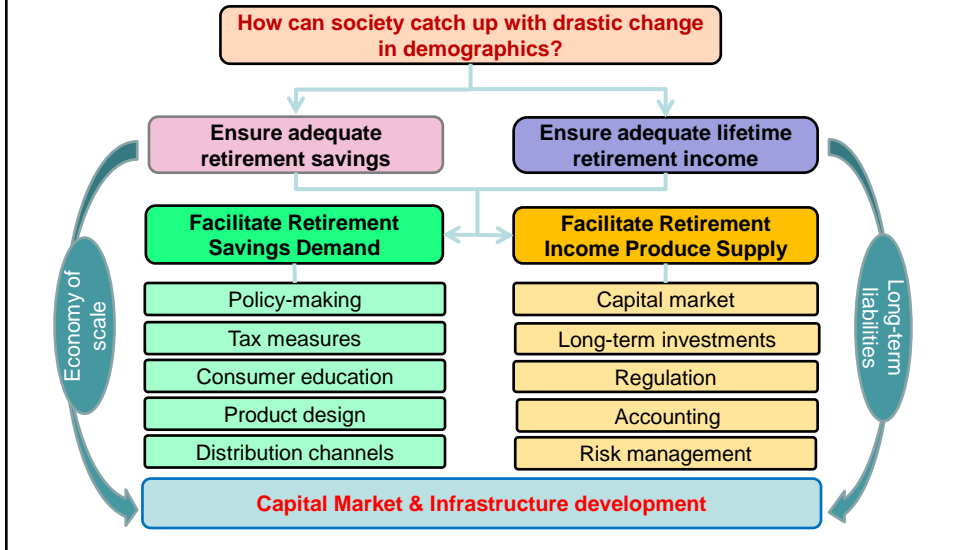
How can society catch up with drastic change in demographics?

Ensure adequate retirement savings

Ensure adequate lifetime retirement income

Facilitate Retirement Savings Demand

Policy-making

Tax measures

Consumer education

Product design

Distribution channels

Facilitate Retirement Income Produce Supply

Capital market

Long-term investments

Regulation

Accounting

Risk management

Economy of scale

Long-term liabilities

Capital Market & Infrastructure development